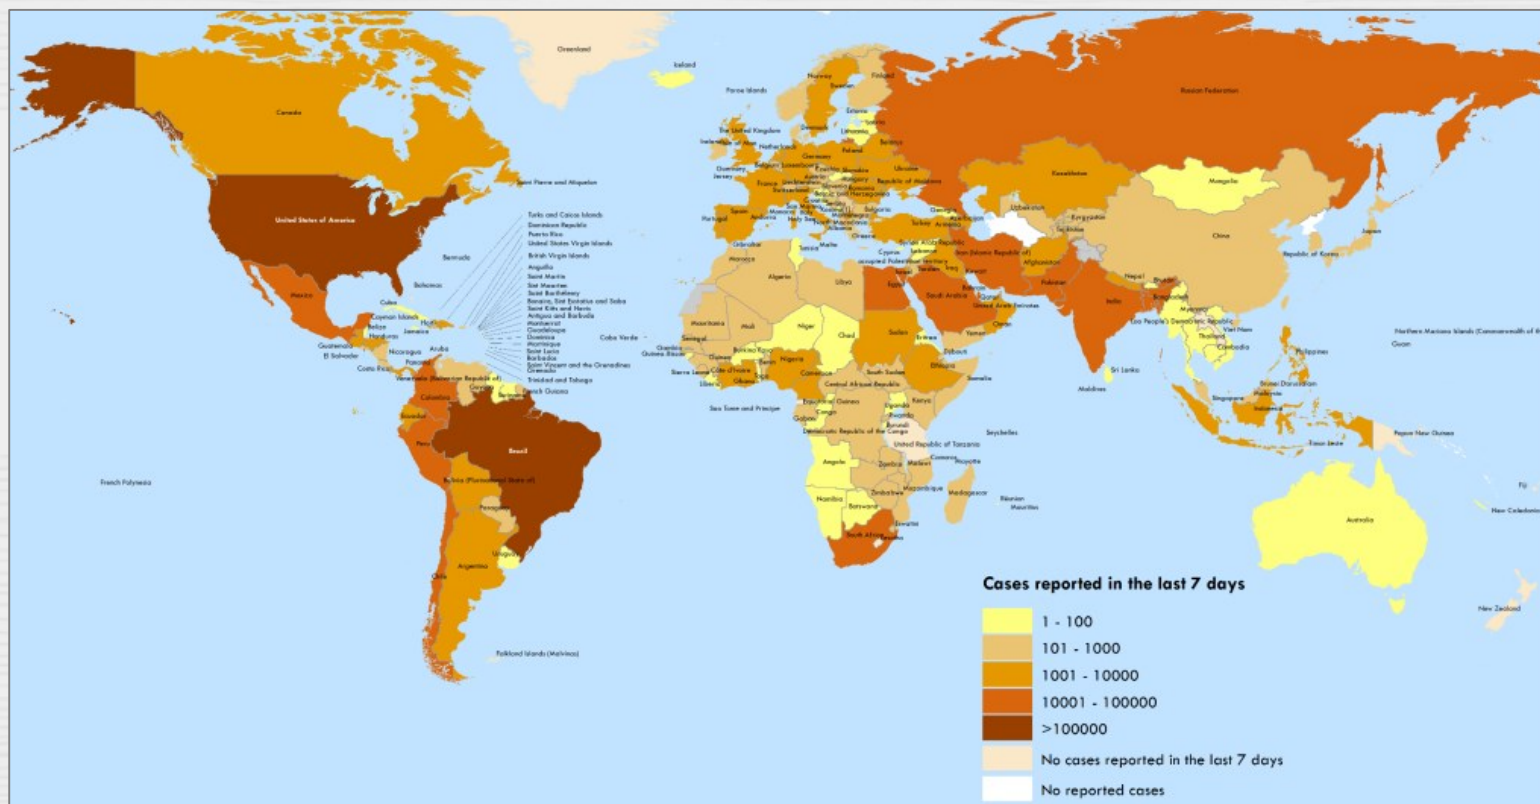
Greenland
Iceland
Faroe Islands
Norway
Sweden
Finland
Estonia
Russian Federation
Canada
United Kingdom
Isle of Man
Netherlands
Denmark
Lithuania
Belarus
Ireland
Guernsey
Jersey
Germany
Poland
Ukraine
Republic of Moldova
France
Switzerland
Austria
Hungary
Kazakhstan
Mongolia
Saint Pierre and Miquelon
Portugal
Spain
Andorra
Monaco
Italy
Bulgaria
Georgia
Azerbaijan
Uzbekistan
Kyrgyzstan
Tajikistan
Greece
Turkey
Armenia
United States of America
Turks and Caicos Islands
Dominican Republic
Puerto Rico
United States Virgin Islands
British Virgin Islands
Anguilla
Saint Martin
Sint Maarten
Saint Barthelemy
Bonaire, Sint Eustatius and Saba
Saint Kitts and Nevis
Antigua and Barbuda
Montserrat
Guadeloupe
Dominica
Martinique
Saint Lucia
Barbados
Saint Vincent and the Grenadines
Grenada
Trinidad and Tobago
Bermuda
Bahamas
Gibraltar
Malta
Tunisia
Morocco
Algeria
Libya
Cyprus
Lebanon
Syrian Arab Republic
Iran (Islamic Republic of)
Afghanistan
China
Japan
Republic of Korea
Occupied Palestinian territory
Israel
Jordan
Iraq
Kuwait
Egypt
Bahrain
Qatar
Saudi Arabia
United Arab Emirates
Oman
Pakistan
Nepal
Bhutan
India
Bangladesh
Myanmar
Lao People's Democratic Republic
Viet Nam
Thailand
Cambodia
Northern Mariana Islands (Commonwealth of the)
Guam
Philippines
Mexico
Cuba
Cayman Islands
Haiti
Jamaica
Belize
Honduras
Guatemala
El Salvador
Nicaragua
Costa Rica
Panama
Aruba
Cabo Verde
Mauritania
Mali
Niger
Chad
Sudan
Eritrea
Yemen
Djibouti
Senegal
Gambia
Guinea Bissau
Guinea
Burkina Faso
Nigeria
Sierra Leone
Liberia
Cote d'Ivoire
Ghana
Benin
Togo
Cameroon
South Sudan
Ethiopia
Somalia
Sri Lanka
Maldives
Brunei Darussalam
Malaysia
Singapore
Indonesia
Timor-Leste
Papua New Guinea
Venezuela (Bolivarian Republic of)
Guyana
Suriname
French Guiana
Colombia
Ecuador
Peru
Brazil
Central African Republic
Equatorial Guinea
Congo
Gabon
Sao Tome and Principe
Uganda
Kenya
Rwanda
Burundi
Democratic Republic of the Congo
United Republic of Tanzania
Seychelles
Comoros
Mayotte
Angola
Zambia
Malawi
Mozambique
Madagascar
Réunion
Mauritius
Namibia
Zimbabwe
Botswana
Eswatini
South Africa
Lesotho
French Polynesia
Bolivia (Plurinational State of)
Paraguay
Uruguay
Argentina
Chile
Falkland Islands (Malvinas)
Australia
Fiji
New Caledonia
New Zealand

Cases reported in the last 7 days
1 - 100
101 - 1000
1001 - 10000
10001 - 100000
>100000
No cases reported in the last 7 days
No reported cases